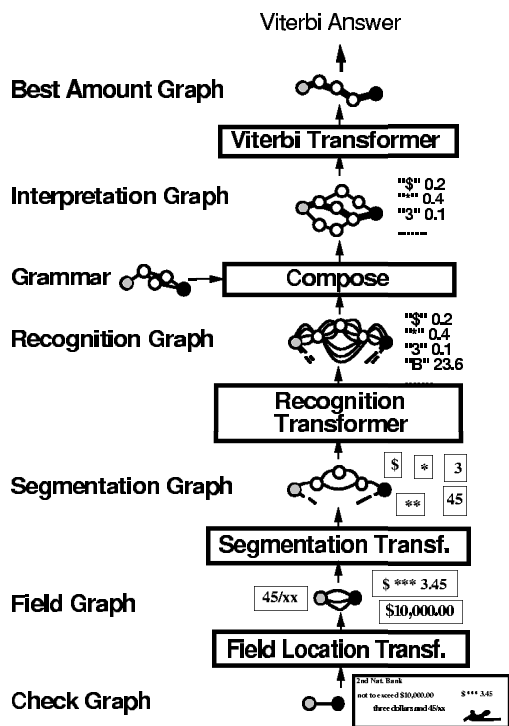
Viterbi Answer

Best Amount Graph

Viterbi Transformer

Interpretation Graph

"$" 0.2
"*" 0.4
"3" 0.1
......

Grammar

Compose

Recognition Graph

"$" 0.2
"*" 0.4
"3" 0.1
"B" 23.6
......

Recognition Transformer

Segmentation Graph

$ * 3
** 45

Segmentation Transf.

Field Graph

45/xx

$ *** 3.45

$10,000.00

Field Location Transf.

Check Graph

2nd Nat. Bank
not to exceed $10,000.00 $ *** 3.45
three dollars and 45/xx